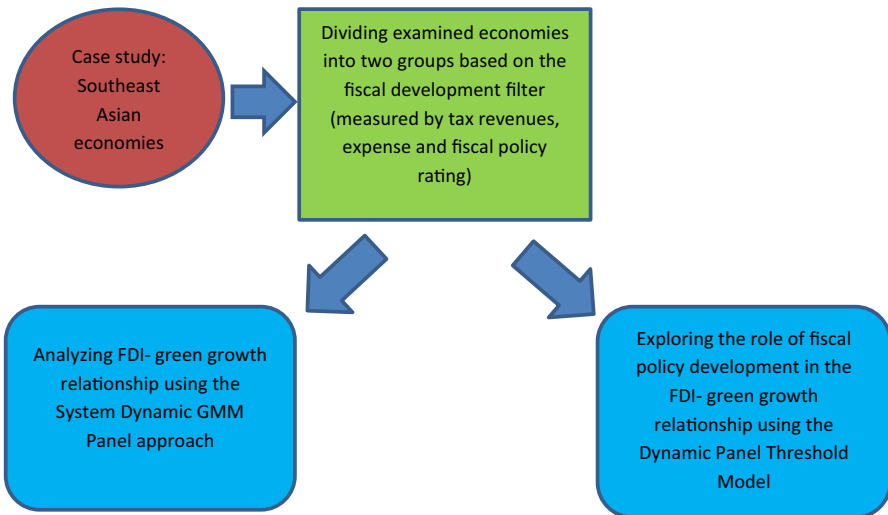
Case study: Southeast Asian economies

Dividing examined economies into two groups based on the fiscal development filter (measured by tax revenues, expense and fiscal policy rating)

Analyzing FDI- green growth relationship using the System Dynamic GMM Panel approach

Exploring the role of fiscal policy development in the FDI- green growth relationship using the Dynamic Panel Threshold Model